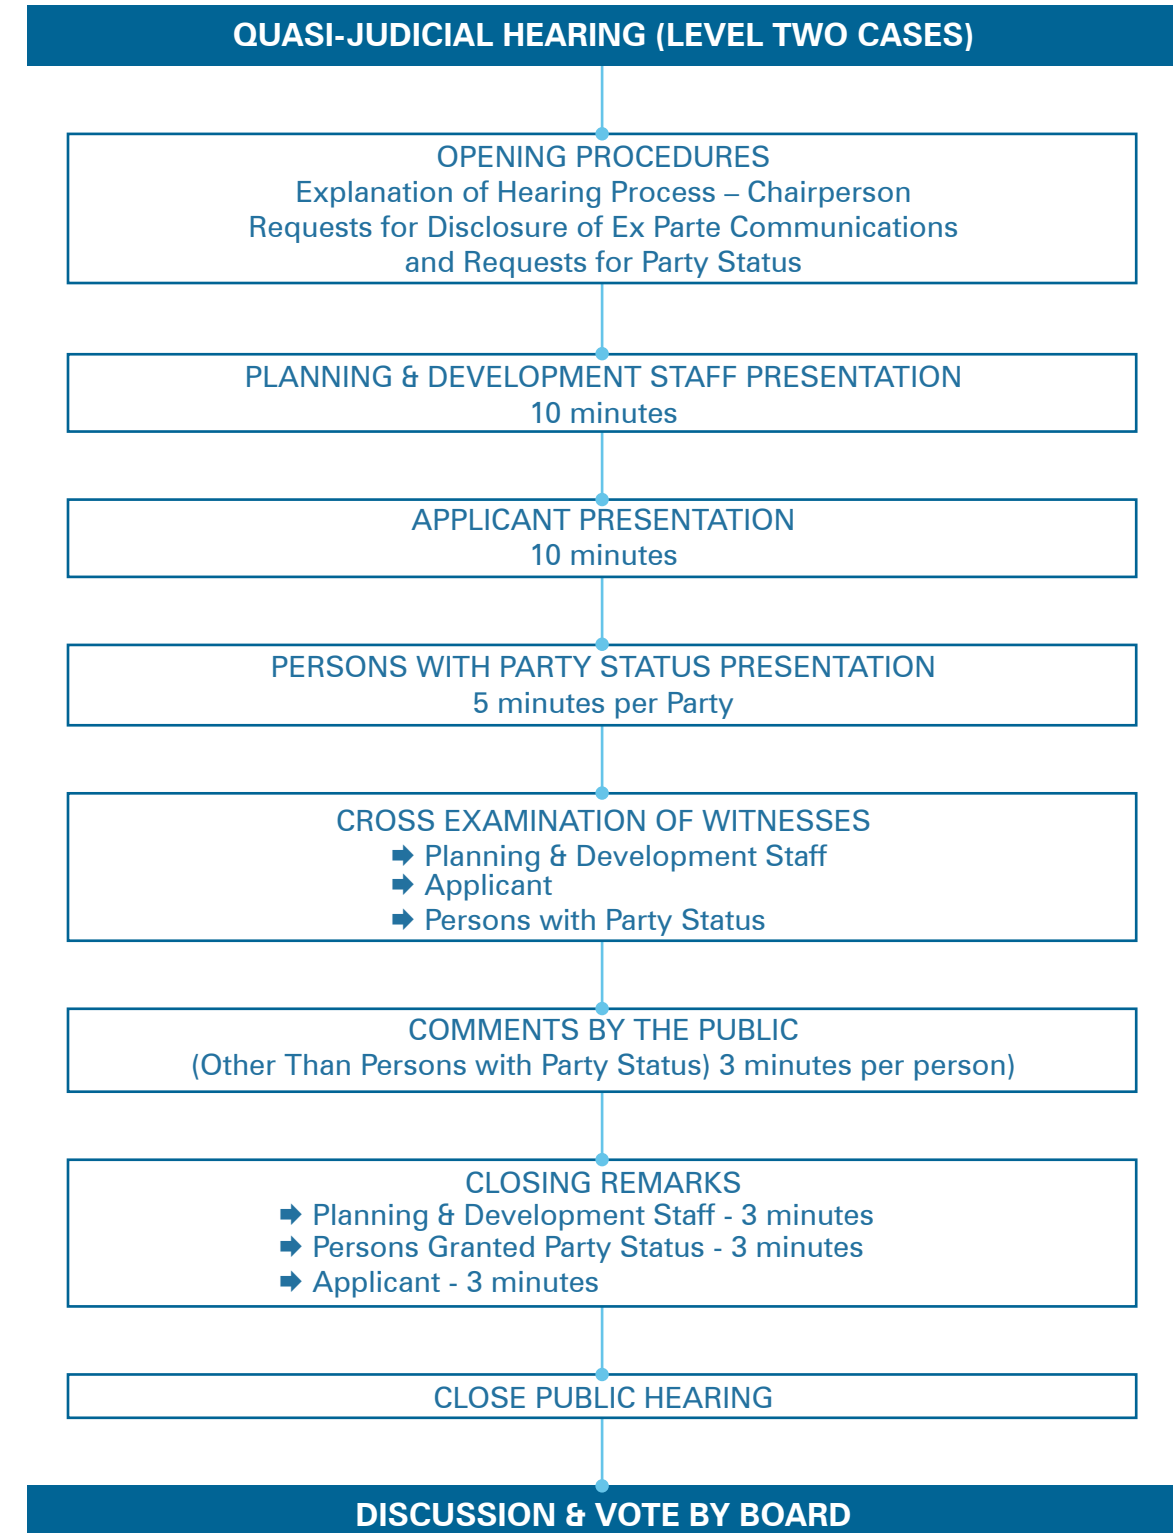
QUASI-JUDICIAL HEARING (LEVEL TWO CASES)

OPENING PROCEDURES
Explanation of Hearing Process – Chairperson
Requests for Disclosure of Ex Parte Communications
and Requests for Party Status

PLANNING & DEVELOPMENT STAFF PRESENTATION
10 minutes

APPLICANT PRESENTATION
10 minutes

PERSONS WITH PARTY STATUS PRESENTATION
5 minutes per Party

CROSS EXAMINATION OF WITNESSES
➡ Planning & Development Staff
➡ Applicant
➡ Persons with Party Status

COMMENTS BY THE PUBLIC
(Other Than Persons with Party Status) 3 minutes per person)

CLOSING REMARKS
➡ Planning & Development Staff - 3 minutes
➡ Persons Granted Party Status - 3 minutes
➡ Applicant - 3 minutes

CLOSE PUBLIC HEARING

DISCUSSION & VOTE BY BOARD